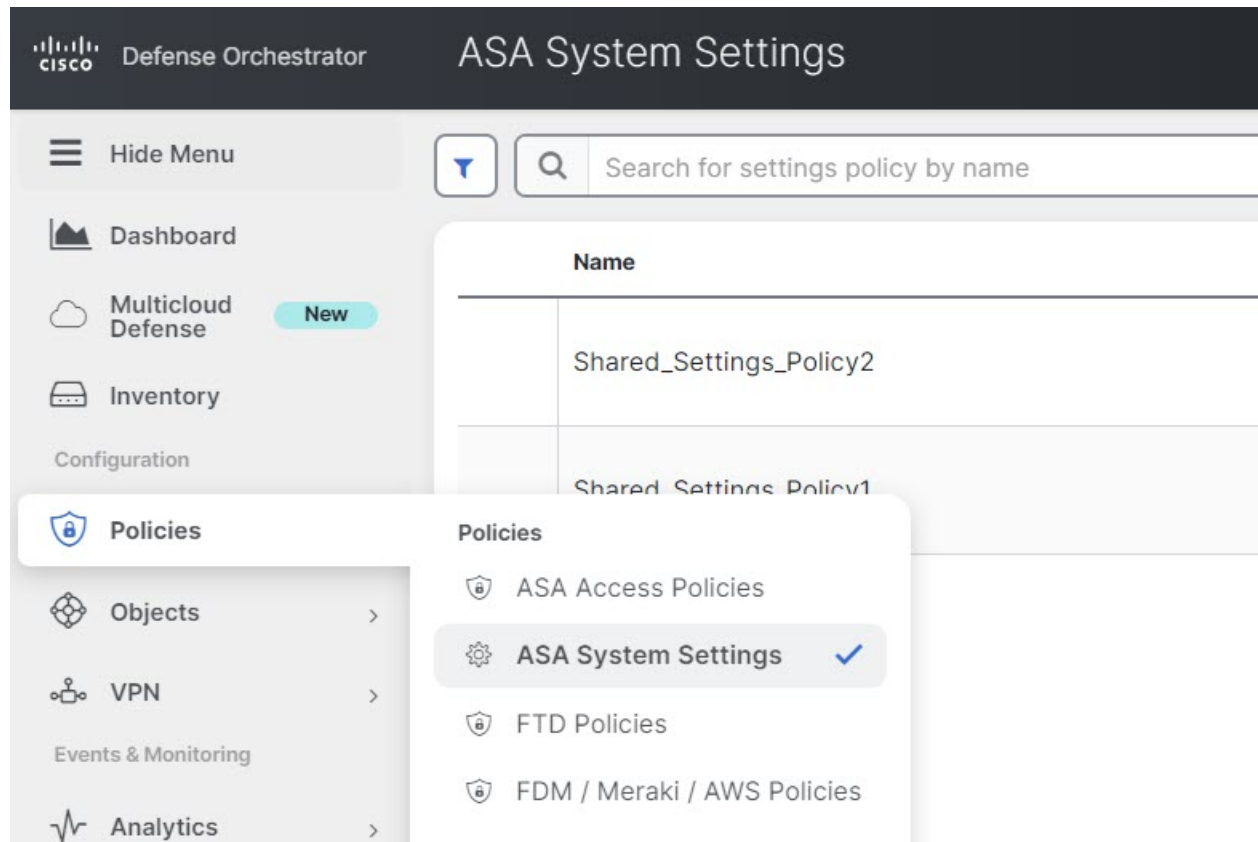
cisco Defense Orchestrator

ASA System Settings

Hide Menu

Search for settings policy by name

Dashboard

Name

Multicloud Defense New

Shared_Settings_Policy2

Inventory

Configuration

Shared_Settings_Policy1

Policies

Policies

ASA Access Policies

Objects >

ASA System Settings ✓

VPN >

FTD Policies

Events & Monitoring

FDM / Meraki / AWS Policies

Analytics >